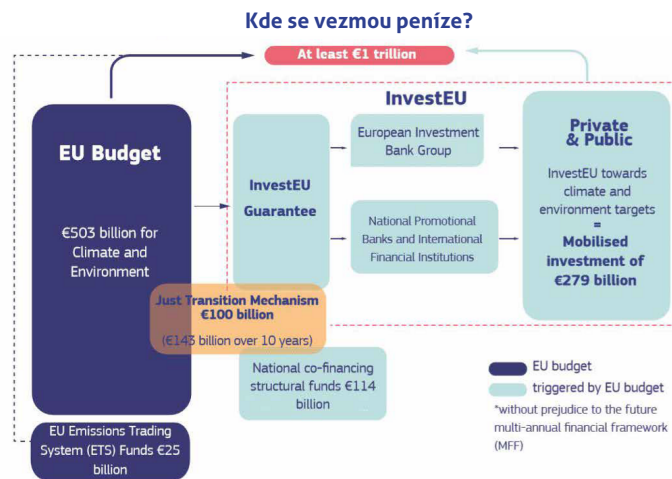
Kde se vezmou peníze?

At least €1 trillion

InvestEU

EU Budget

€503 billion for Climate and Environment

InvestEU Guarantee

European Investment Bank Group

National Promotional Banks and International Financial Institutions

Private & Public

InvestEU towards climate and environment targets

=

Mobilised investment of €279 billion

Just Transition Mechanism €100 billion

(€143 billion over 10 years)

National co-financing structural funds €114 billion

EU budget

triggered by EU budget

*without prejudice to the future multi-annual financial framework (MFF)

EU Emissions Trading System (ETS) Funds €25 billion